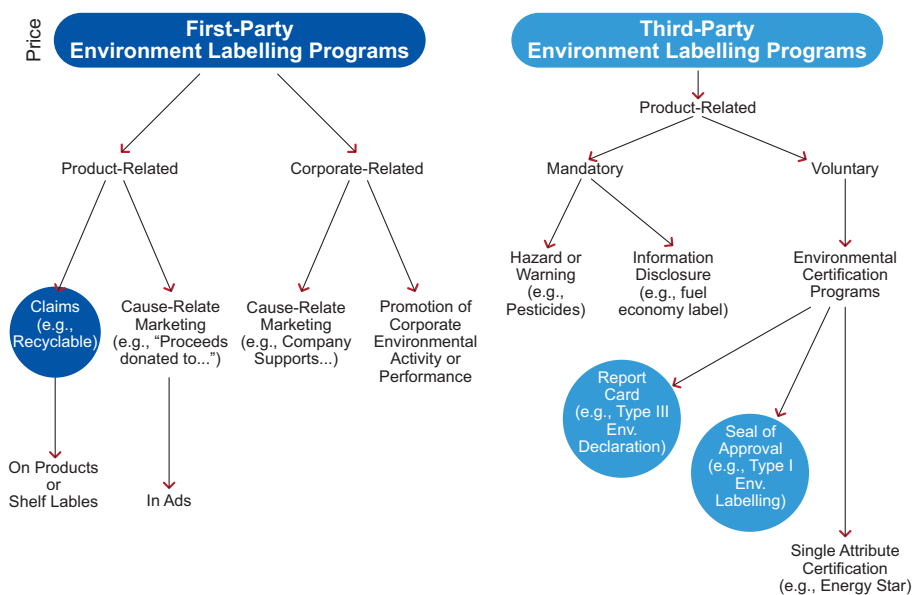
Price

First-Party Environment Labelling Programs

Product-Related

Corporate-Related

Claims (e.g., Recyclable)

Cause-Relate Marketing (e.g., "Proceeds donated to...")

Cause-Relate Marketing (e.g., Company Supports...)

Promotion of Corporate Environmental Activity or Performance

On Products or Shelf Lables

In Ads

Third-Party Environment Labelling Programs

Product-Related

Mandatory

Voluntary

Hazard or Warning (e.g., Pesticides)

Information Disclosure (e.g., fuel economy label)

Environmental Certification Programs

Report Card (e.g., Type III Env. Declaration)

Seal of Approval (e.g., Type I Env. Labelling)

Single Attribute Certification (e.g., Energy Star)